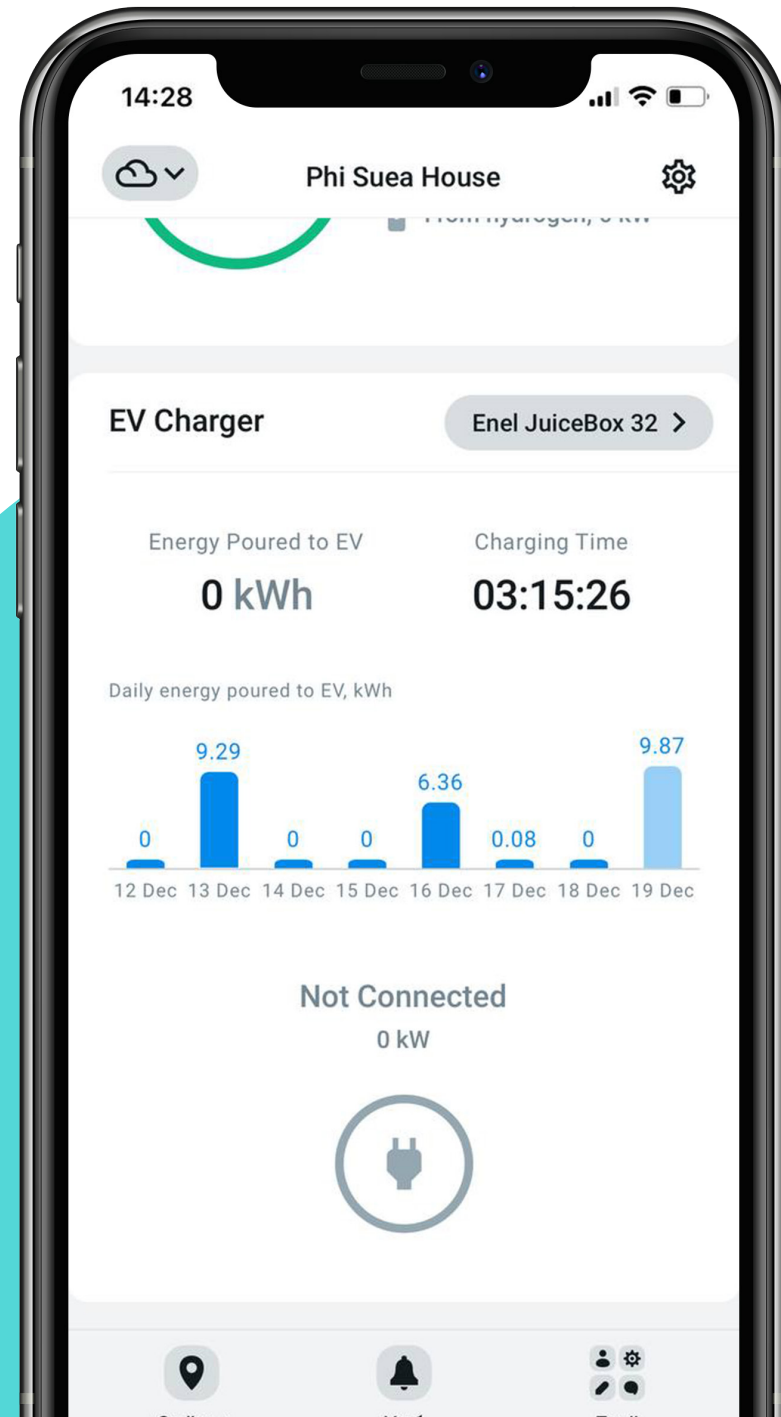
14:28

Phi Suea House

From hydrogen, 0 kW

EV Charger

Enel JuiceBox 32 >

Energy Poured to EV
0 kWh

Charging Time
03:15:26

Daily energy poured to EV, kWh

0
9.29
0
0
6.36
0.08
0
9.87

12 Dec 13 Dec 14 Dec 15 Dec 16 Dec 17 Dec 18 Dec 19 Dec

Not Connected
0 kW